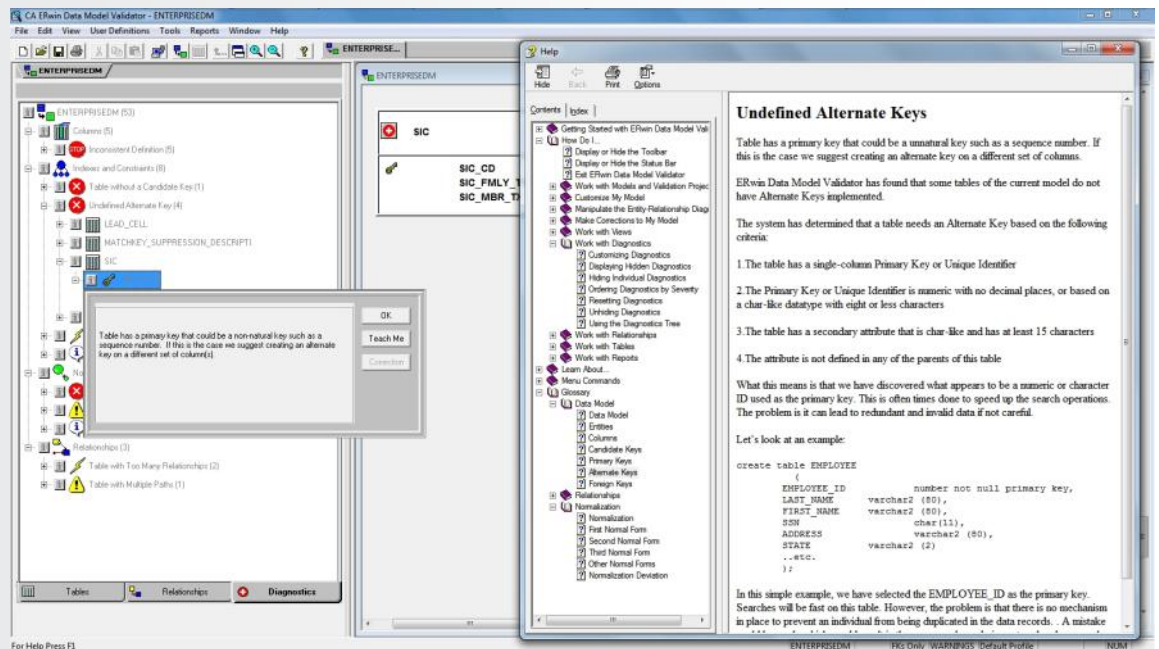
CA ERwin Data Model Validator - ENTERPRISEDM

File Edit View User Definitions Tools Reports Window Help

ENTERPRISE...

ENTERPRISEDM

ENTERPRISEDM (53)
Columns (5)
Inconsistent Definition (5)
Indexes and Constraints (8)
Table without a Candidate Key (1)
Undefined Alternate Key (4)
LEAD_CELL
MATCHKEY_SUPPRESSION_DESCRIPTI
SIC
Relationships (3)
Table with Too Many Relationships (2)
Table with Multiple Paths (1)

Table has a primary key that could be a non-natural key such as a sequence number. If this is the case we suggest creating an alternate key on a different set of column(s).

OK
Teach Me
Correction

Tables Relationships Diagnostics

ENTERPRISEDM

SIC

SIC_CD
SIC_FMLY_T
SIC_MBR_T

Help

Hide Back Print Options

Contents Index

Getting Started with ERwin Data Model Vali
How Do I...
Display or Hide the Toolbar
Display or Hide the Status Bar
Exit ERwin Data Model Validator
Work with Models and Validation Projec
Customize My Model
Manipulate the Entity-Relationship Diag
Make Corrections to My Model
Work with Views
Work with Diagnostics
Customizing Diagnostics
Displaying Hidden Diagnostics
Hiding Individual Diagnostics
Ordering Diagnostics by Severity
Resetting Diagnostics
Unhiding Diagnostics
Using the Diagnostics Tree
Work with Relationships
Work with Tables
Work with Reports
Learn About...
Menu Commands
Glossary
Data Model
Data Model
Entities
Columns
Candidate Keys
Primary Keys
Alternate Keys
Foreign Keys
Relationships
Normalization
Normalization
First Normal Form
Second Normal Form
Third Normal Form
Other Normal Forms
Normalization Deviation

Undefined Alternate Keys

Table has a primary key that could be a unnatural key such as a sequence number. If this is the case we suggest creating an alternate key on a different set of columns.

ERwin Data Model Validator has found that some tables of the current model do not have Alternate Keys implemented.

The system has determined that a table needs an Alternate Key based on the following criteria:

1.The table has a single-column Primary Key or Unique Identifier

2.The Primary Key or Unique Identifier is numeric with no decimal places, or based on a char-like datatype with eight or less characters

3.The table has a secondary attribute that is char-like and has at least 15 characters

4.The attribute is not defined in any of the parents of this table

What this means is that we have discovered what appears to be a numeric or character ID used as the primary key. This is often times done to speed up the search operations. The problem is it can lead to redundant and invalid data if not careful.

Let's look at an example:

create table EMPLOYEE
(
EMPLOYEE_ID number not null primary key,
LAST_NAME varchar2 (80),
FIRST_NAME varchar2 (80),
SSN char(11),
ADDRESS varchar2 (80),
STATE varchar2 (2)
..etc.
);

In this simple example, we have selected the EMPLOYEE_ID as the primary key. Searches will be fast on this table. However, the problem is that there is no mechanism in place to prevent an individual from being duplicated in the data records. . A mistake

For Help Press F1

ENTERPRISEDM FKs Only WARNINGS Default Profile NUM